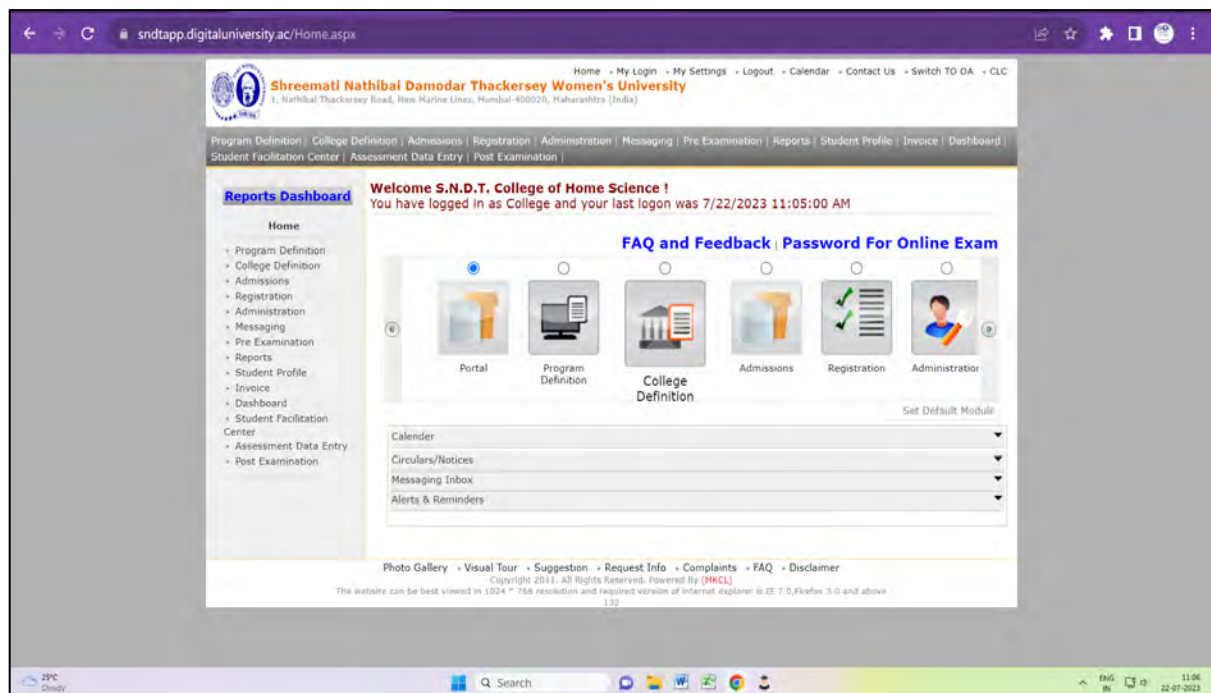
sndtapp.digitaluniversity.ac/Home.aspx

Home • My Login • My Settings • Logout • Calendar • Contact Us • Switch TO OA • CLC

Shreemati Nathibai Damodar Thackersey Women's University
1, Nathibai Thackersey Road, New Marine Lines, Mumbai-400020, Maharashtra (India)

Program Definition | College Definition | Admissions | Registration | Administration | Messaging | Pre Examination | Reports | Student Profile | Invoice | Dashboard | Student Facilitation Center | Assessment Data Entry | Post Examination |

Reports Dashboard

Home

- Program Definition
- College Definition
- Admissions
- Registration
- Administration
- Messaging
- Pre Examination
- Reports
- Student Profile
- Invoice
- Dashboard
- Student Facilitation Center
- Assessment Data Entry
- Post Examination

Welcome S.N.D.T. College of Home Science !
You have logged in as College and your last logon was 7/22/2023 11:05:00 AM

FAQ and Feedback | Password For Online Exam

Portal
Program Definition
College Definition
Admissions
Registration
Administration

Set Default Module

Calender
Circulars/Notices
Messaging Inbox
Alerts & Reminders

Photo Gallery • Visual Tour • Suggestion • Request Info • Complaints • FAQ • Disclaimer
Copyright 2011. All Rights Reserved. Powered By (MKCL)
The website can be best viewed in 1024 * 768 resolution and required version of internet explorer is IE 7.0,Firefox 3.0 and above
132

29°C
Cloudy

Search

ENG IN
11:06
22-07-2023